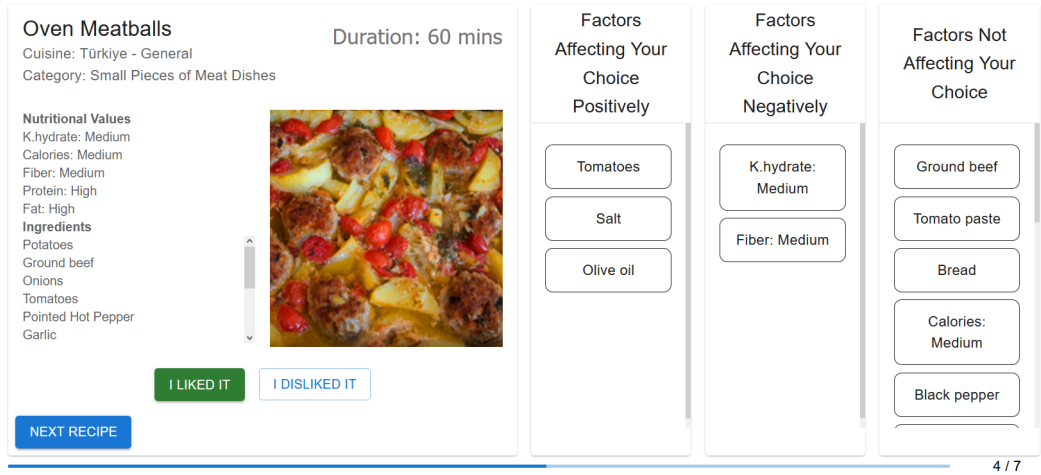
Oven Meatballs
Cuisine: Türkiye - General
Category: Small Pieces of Meat Dishes

Duration: 60 mins

Nutritional Values
K.hydrate: Medium
Calories: Medium
Fiber: Medium
Protein: High
Fat: High
Ingredients
Potatoes
Ground beef
Onions
Tomatoes
Pointed Hot Pepper
Garlic

I LIKED IT
I DISLIKED IT

NEXT RECIPE

Factors Affecting Your Choice Positively

Tomatoes
Salt
Olive oil

Factors Affecting Your Choice Negatively

K.hydrate: Medium
Fiber: Medium

Factors Not Affecting Your Choice

Ground beef
Tomato paste
Bread
Calories: Medium
Black pepper

4 / 7